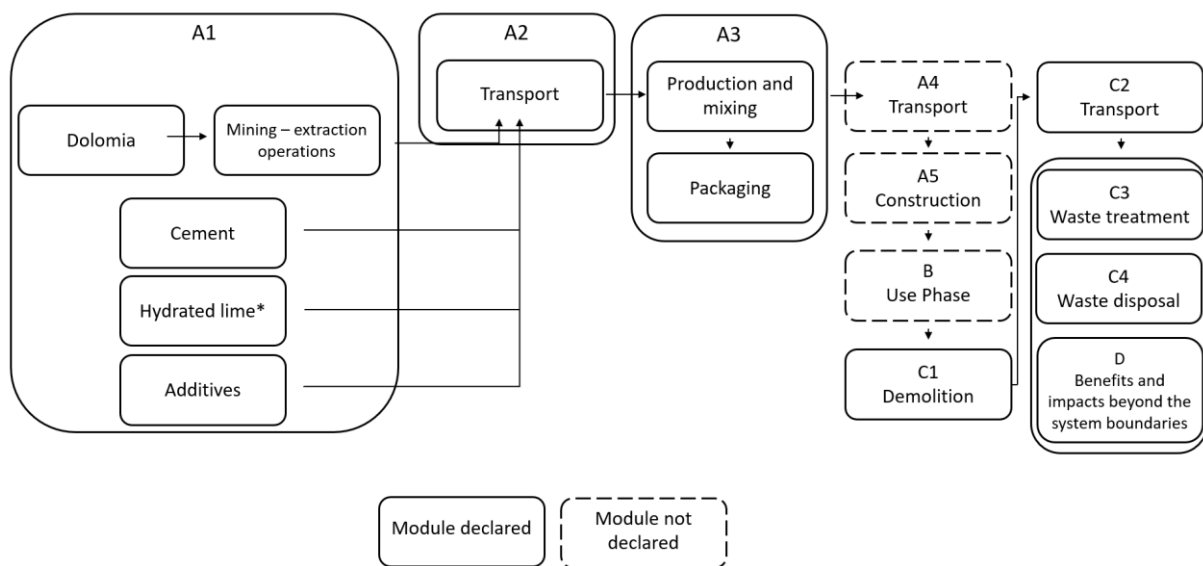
A1

Dolomia

Mining – extraction operations

Cement

Hydrated lime*

Additives

A2

Transport

A3

Production and mixing

Packaging

A4
Transport

A5
Construction

B
Use Phase

C1
Demolition

C2
Transport

C3
Waste treatment

C4
Waste disposal

D
Benefits and impacts beyond the system boundaries

Module declared

Module not declared